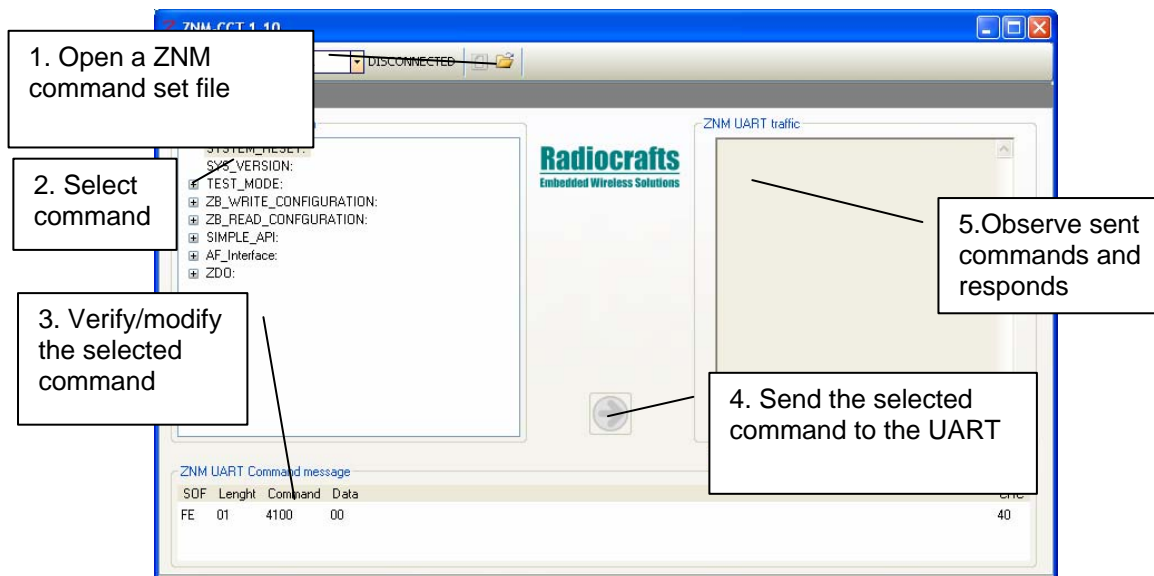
ZNM-CCT 1.10

1. Open a ZNM command set file

DISCONNECTED

SYSTEM_RESET:
SYS_VERSION:
TEST_MODE:
ZB_WRITE_CONFIGURATION:
ZB_READ_CONFGURATION:
SIMPLE_API:
AF_Interface:
ZDO:

2. Select command

Radiocrafts
Embedded Wireless Solutions

ZNM UART traffic

5.Observe sent commands and responds

3. Verify/modify the selected command

4. Send the selected command to the UART

ZNM UART Command message

| SOF | Lenght | Command | Data | CRC |
|---|---|---|---|---|
| FE | 01 | 4100 | 00 | 40 |